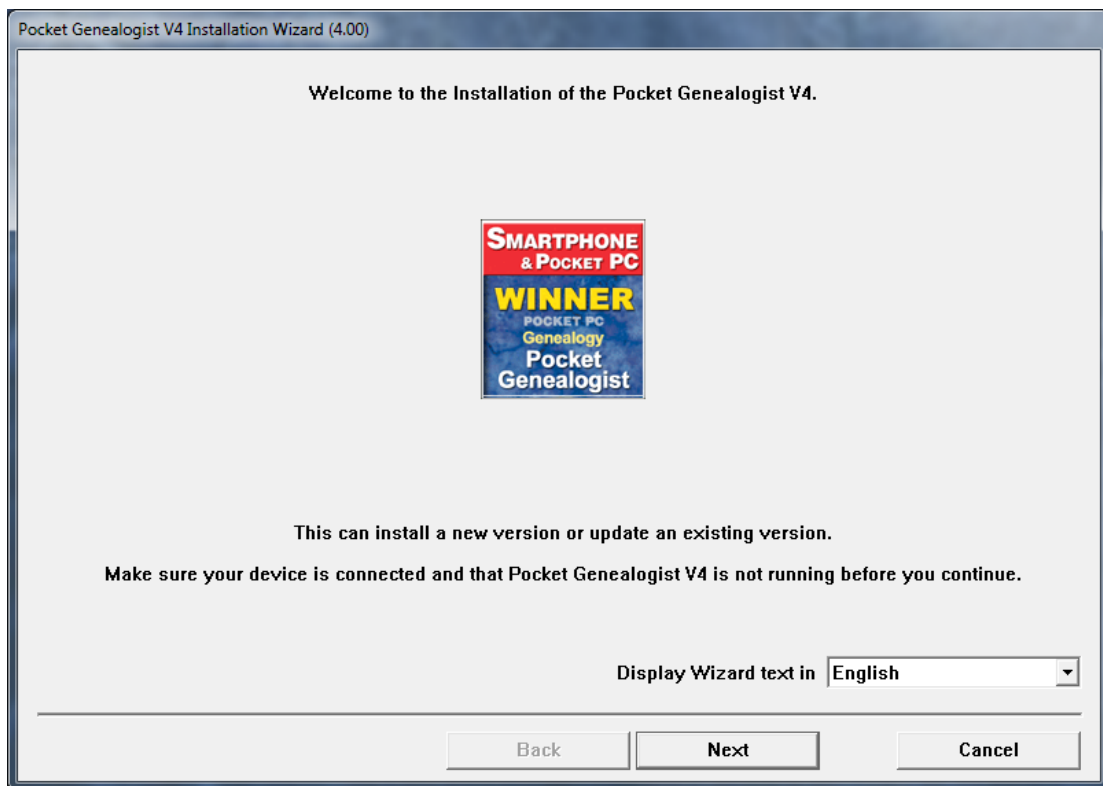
Pocket Genealogist V4 Installation Wizard (4.00)

Welcome to the Installation of the Pocket Genealogist V4.

SMARTPHONE & POCKET PC
WINNER
POCKET PC
Genealogy
Pocket Genealogist

This can install a new version or update an existing version.

Make sure your device is connected and that Pocket Genealogist V4 is not running before you continue.

Display Wizard text in English

Back Next Cancel